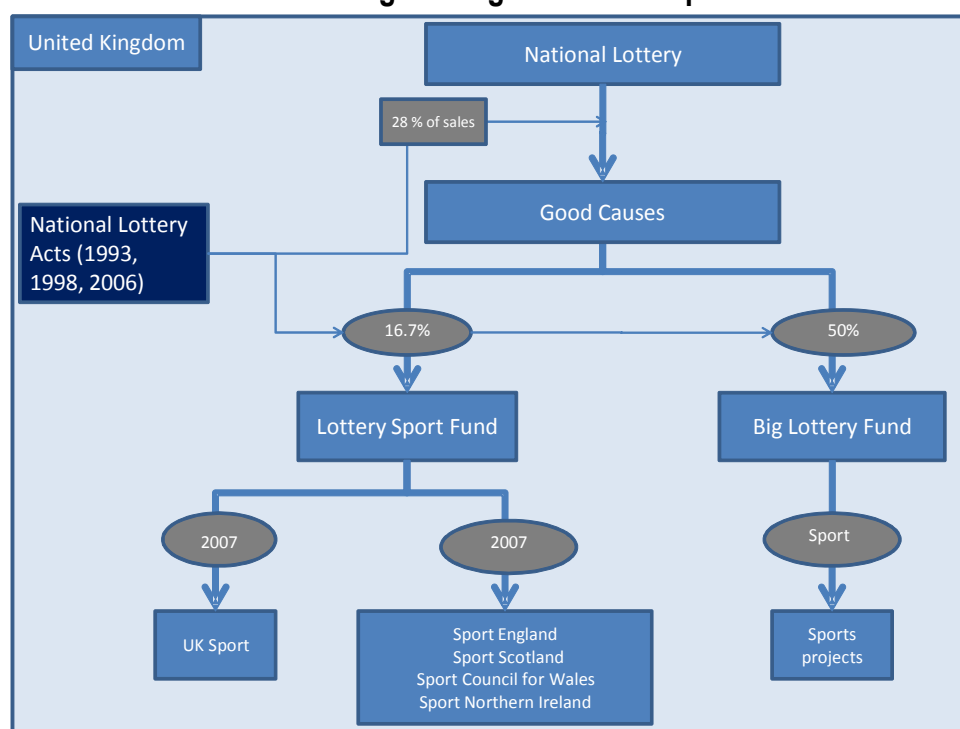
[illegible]

United Kingdom

National Lottery

28 % of sales

Good Causes

National Lottery Acts (1993, 1998, 2006)

16.7%

50%

Lottery Sport Fund

Big Lottery Fund

2007

2007

Sport

UK Sport

Sport England
Sport Scotland
Sport Council for Wales
Sport Northern Ireland

Sports projects